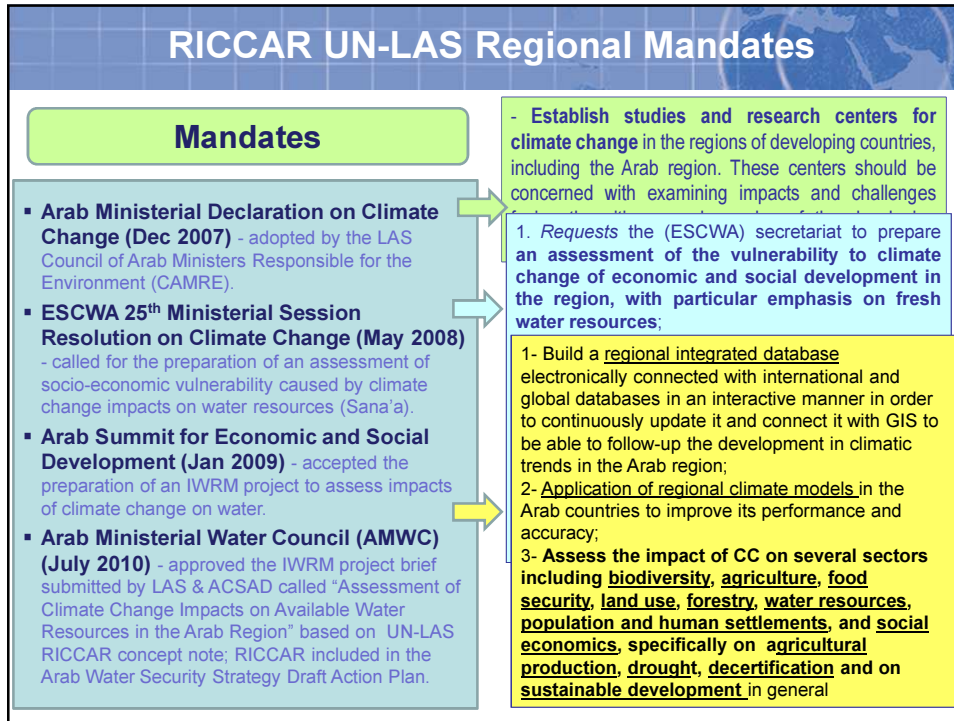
RICCAR UN-LAS Regional Mandates

Mandates

- Arab Ministerial Declaration on Climate Change (Dec 2007) - adopted by the LAS Council of Arab Ministers Responsible for the Environment (CAMRE).
- ESCWA 25th Ministerial Session Resolution on Climate Change (May 2008) - called for the preparation of an assessment of socio-economic vulnerability caused by climate change impacts on water resources (Sana'a).
- Arab Summit for Economic and Social Development (Jan 2009) - accepted the preparation of an IWRM project to assess impacts of climate change on water.
- Arab Ministerial Water Council (AMWC) (July 2010) - approved the IWRM project brief submitted by LAS & ACSAD called "Assessment of Climate Change Impacts on Available Water Resources in the Arab Region" based on UN-LAS RICCAR concept note; RICCAR included in the Arab Water Security Strategy Draft Action Plan.

- Establish studies and research centers for climate change in the regions of developing countries, including the Arab region. These centers should be concerned with examining impacts and challenges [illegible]

1. Requests the (ESCWA) secretariat to prepare an assessment of the vulnerability to climate change of economic and social development in the region, with particular emphasis on fresh water resources;

1- Build a regional integrated database electronically connected with international and global databases in an interactive manner in order to continuously update it and connect it with GIS to be able to follow-up the development in climatic trends in the Arab region;
2- Application of regional climate models in the Arab countries to improve its performance and accuracy;
3- Assess the impact of CC on several sectors including biodiversity, agriculture, food security, land use, forestry, water resources, population and human settlements, and social economics, specifically on agricultural production, drought, decertification and on sustainable development in general